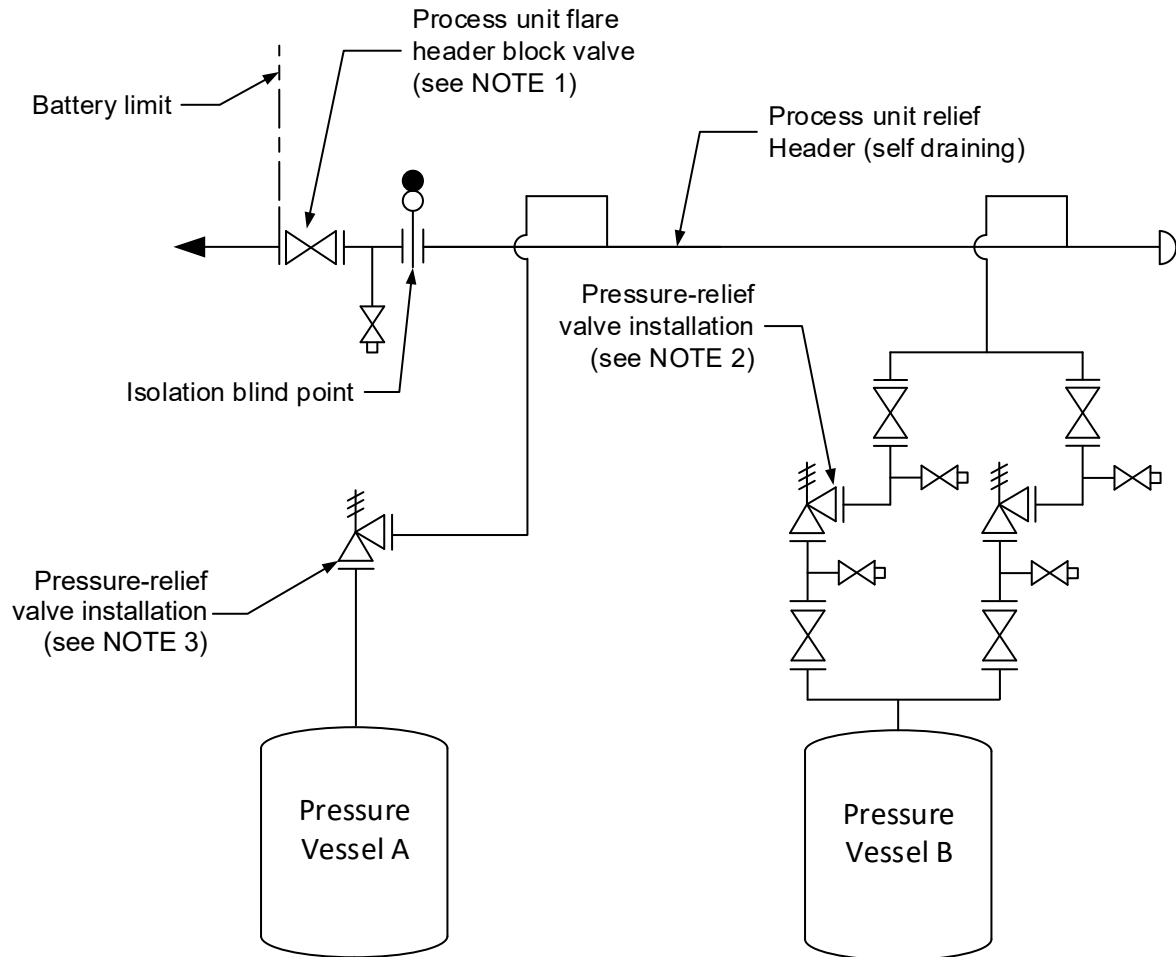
Process unit flare header block valve (see NOTE 1)

Battery limit

Process unit relief Header (self draining)

Pressure-relief valve installation (see NOTE 2)

Isolation blind point

Pressure-relief valve installation (see NOTE 3)

Pressure Vessel A

Pressure Vessel B